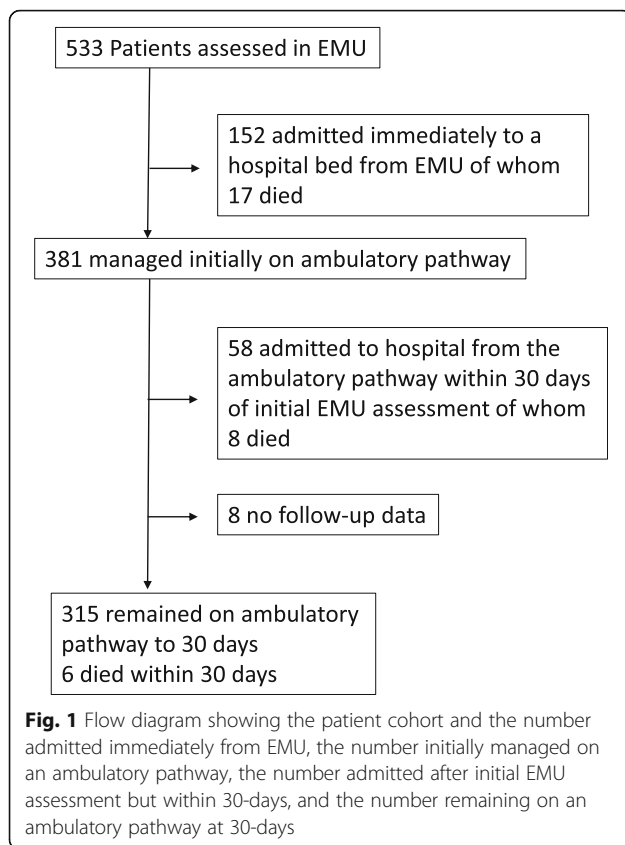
533 Patients assessed in EMU

152 admitted immediately to a hospital bed from EMU of whom 17 died

381 managed initially on ambulatory pathway

58 admitted to hospital from the ambulatory pathway within 30 days of initial EMU assessment of whom 8 died

8 no follow-up data

315 remained on ambulatory pathway to 30 days
6 died within 30 days

**Fig. 1** Flow diagram showing the patient cohort and the number admitted immediately from EMU, the number initially managed on an ambulatory pathway, the number admitted after initial EMU assessment but within 30-days, and the number remaining on an ambulatory pathway at 30-days